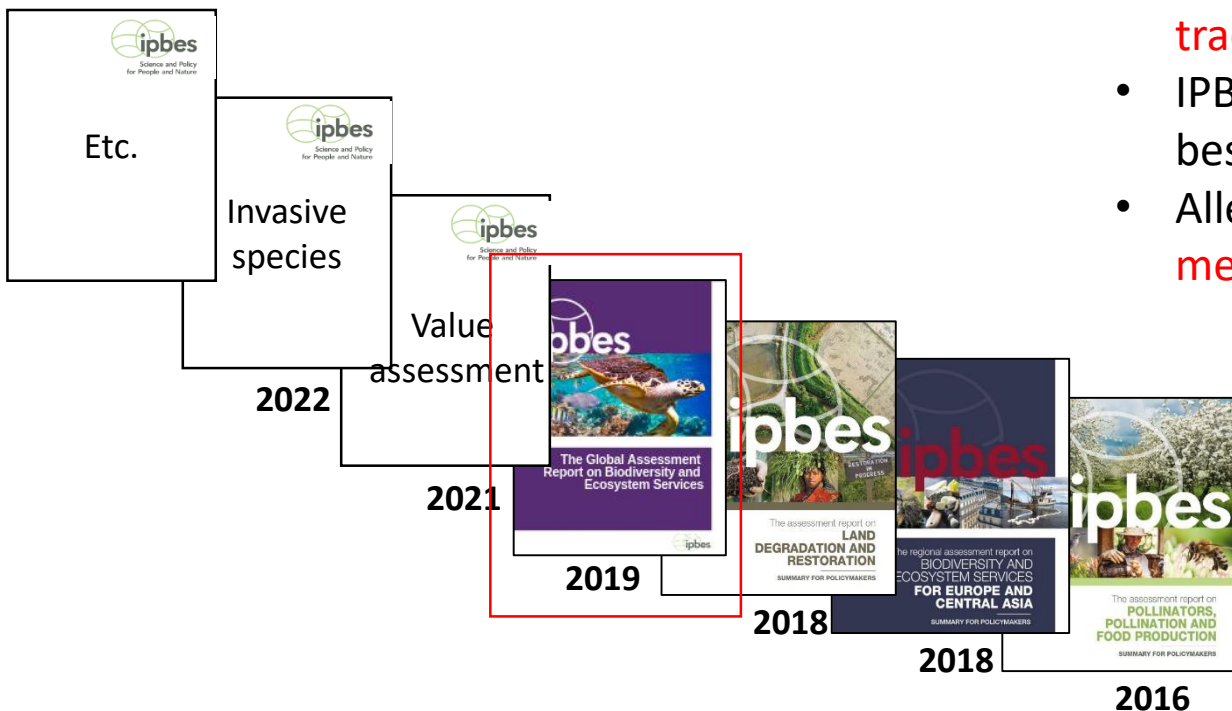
ipbes
Science and Policy for People and Nature

Etc.

ipbes
Science and Policy for People and Nature

Invasive species

2022

ipbes
Science and Policy for People and Nature

Value assessment

2021

ipbes
The Global Assessment Report on Biodiversity and Ecosystem Services
ipbes

2019

ipbes
RESTORATION IN PROGRESS
The assessment report on
LAND DEGRADATION AND RESTORATION
SUMMARY FOR POLICYMAKERS

2018

ipbes
The regional assessment report on
BIODIVERSITY AND ECOSYSTEM SERVICES
FOR EUROPE AND CENTRAL ASIA
SUMMARY FOR POLICYMAKERS

2018

ipbes
The assessment report on
POLLINATORS, POLLINATION AND FOOD PRODUCTION
SUMMARY FOR POLICYMAKERS

2016

tra
• IPB
bes
• Alle
me